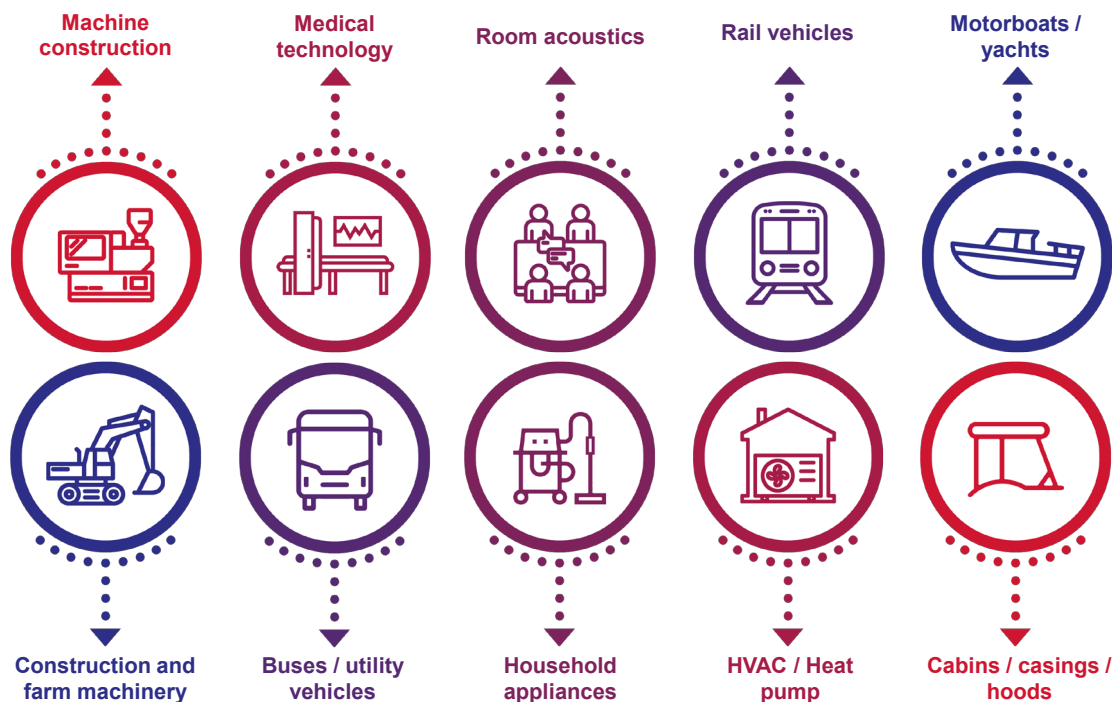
Machine construction

Medical technology

Room acoustics

Rail vehicles

Motorboats / yachts

Construction and farm machinery

Buses / utility vehicles

Household appliances

HVAC / Heat pump

Cabins / casings / hoods